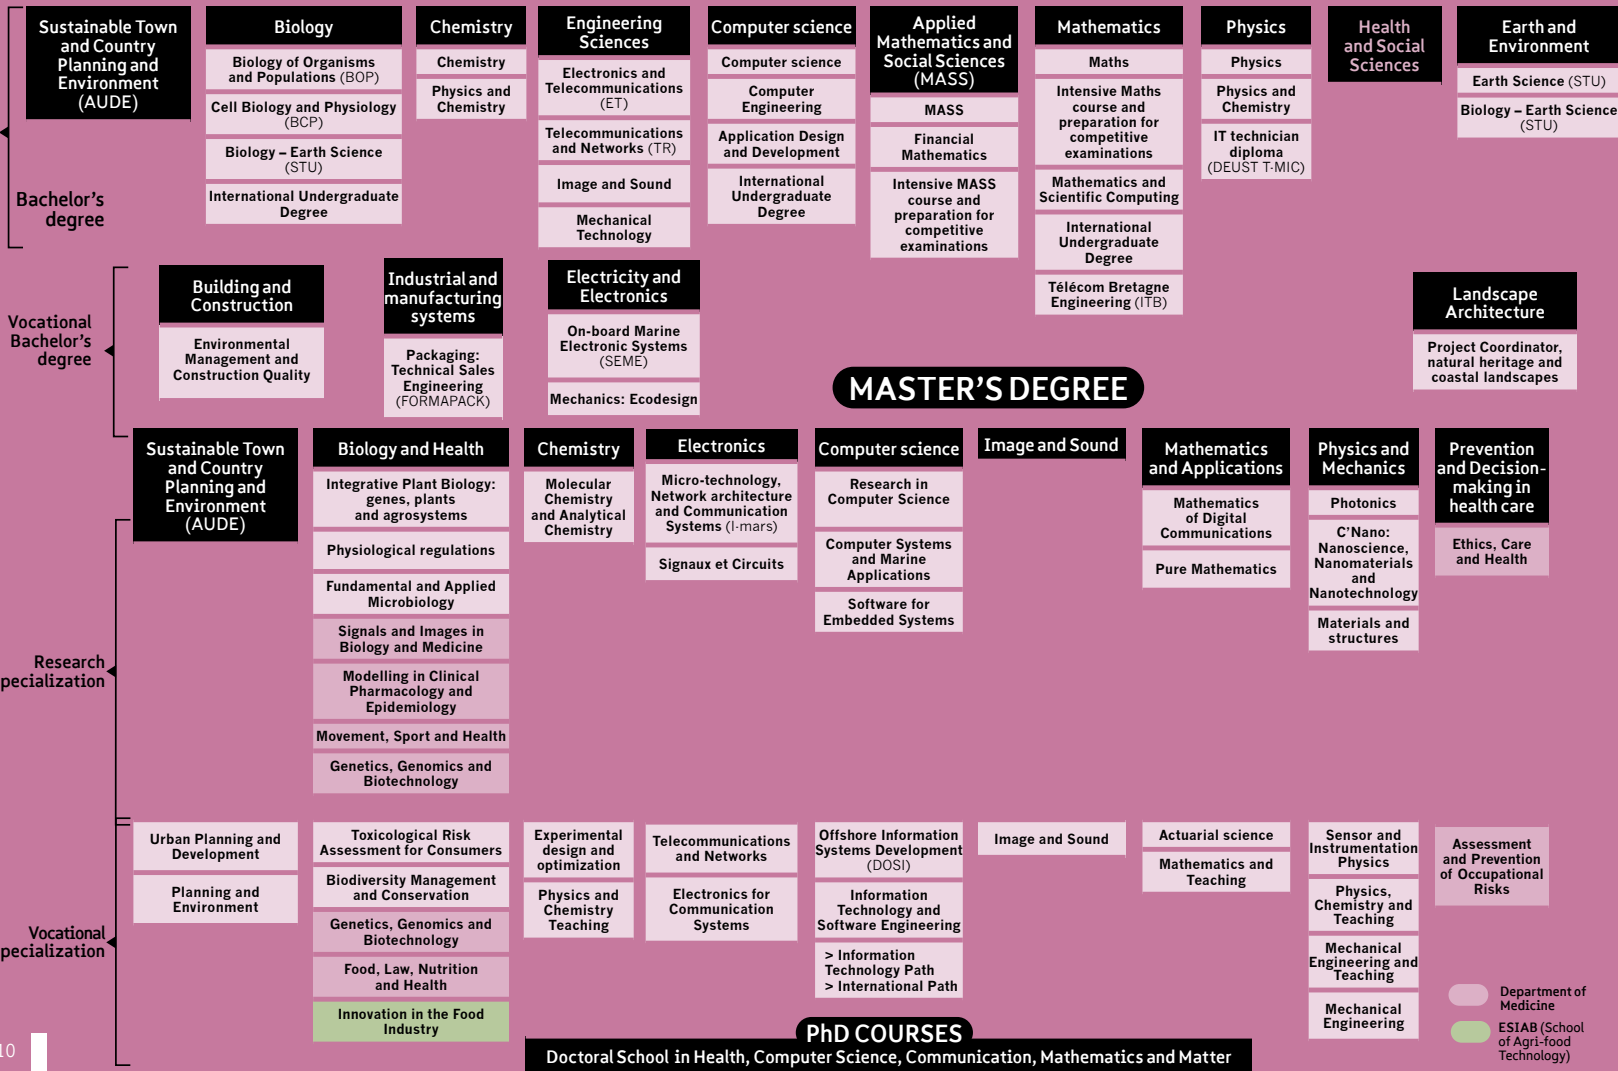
Sustainable Town and Country Planning and Environment (AUDE)

Biology
Biology of Organisms and Populations (BOP)
Cell Biology and Physiology (BCP)
Biology – Earth Science (STU)
International Undergraduate Degree

Chemistry
Chemistry
Physics and Chemistry

Engineering Sciences
Electronics and Telecommunications (ET)
Telecommunications and Networks (TR)
Image and Sound
Mechanical Technology

Computer science
Computer science
Computer Engineering
Application Design and Development
International Undergraduate Degree

Applied Mathematics and Social Sciences (MASS)
MASS
Financial Mathematics
Intensive MASS course and preparation for competitive examinations

Mathematics
Maths
Intensive Maths course and preparation for competitive examinations
Mathematics and Scientific Computing
International Undergraduate Degree
Télécom Bretagne Engineering (ITB)

Physics
Physics
Physics and Chemistry
IT technician diploma (DEUST T-MIC)

Health and Social Sciences

Earth and Environment
Earth Science (STU)
Biology – Earth Science (STU)

Bachelor's degree

Vocational Bachelor's degree

Building and Construction
Environmental Management and Construction Quality

Industrial and manufacturing systems
Packaging: Technical Sales Engineering (FORMAPACK)

Electricity and Electronics
On-board Marine Electronic Systems (SEME)
Mechanics: Ecodesign

Landscape Architecture
Project Coordinator, natural heritage and coastal landscapes

MASTER'S DEGREE

Sustainable Town and Country Planning and Environment (AUDE)

Biology and Health
Integrative Plant Biology: genes, plants and agrosystems
Physiological regulations
Fundamental and Applied Microbiology
Signals and Images in Biology and Medicine
Modelling in Clinical Pharmacology and Epidemiology
Movement, Sport and Health
Genetics, Genomics and Biotechnology

Chemistry
Molecular Chemistry and Analytical Chemistry

Electronics
Micro-technology, Network architecture and Communication Systems (I-mars)
Signaux et Circuits

Computer science
Research in Computer Science
Computer Systems and Marine Applications
Software for Embedded Systems

Image and Sound

Mathematics and Applications
Mathematics of Digital Communications
Pure Mathematics

Physics and Mechanics
Photonics
C'Nano: Nanoscience, Nanomaterials and Nanotechnology
Materials and structures

Prevention and Decision-making in health care
Ethics, Care and Health

Research pecialization

Vocational pecialization

Urban Planning and Development
Planning and Environment

Toxicological Risk Assessment for Consumers
Biodiversity Management and Conservation
Genetics, Genomics and Biotechnology
Food, Law, Nutrition and Health
Innovation in the Food Industry

Experimental design and optimization
Physics and Chemistry Teaching

Telecommunications and Networks
Electronics for Communication Systems

Offshore Information Systems Development (DOSI)
Information Technology and Software Engineering
> Information Technology Path
> International Path

Image and Sound

Actuarial science
Mathematics and Teaching

Sensor and Instrumentation Physics
Physics, Chemistry and Teaching
Mechanical Engineering and Teaching
Mechanical Engineering

Assessment and Prevention of Occupational Risks

Department of Medicine
ESIAB (School of Agri-food Technology)

PhD COURSES
Doctoral School in Health, Computer Science, Communication, Mathematics and Matter

10